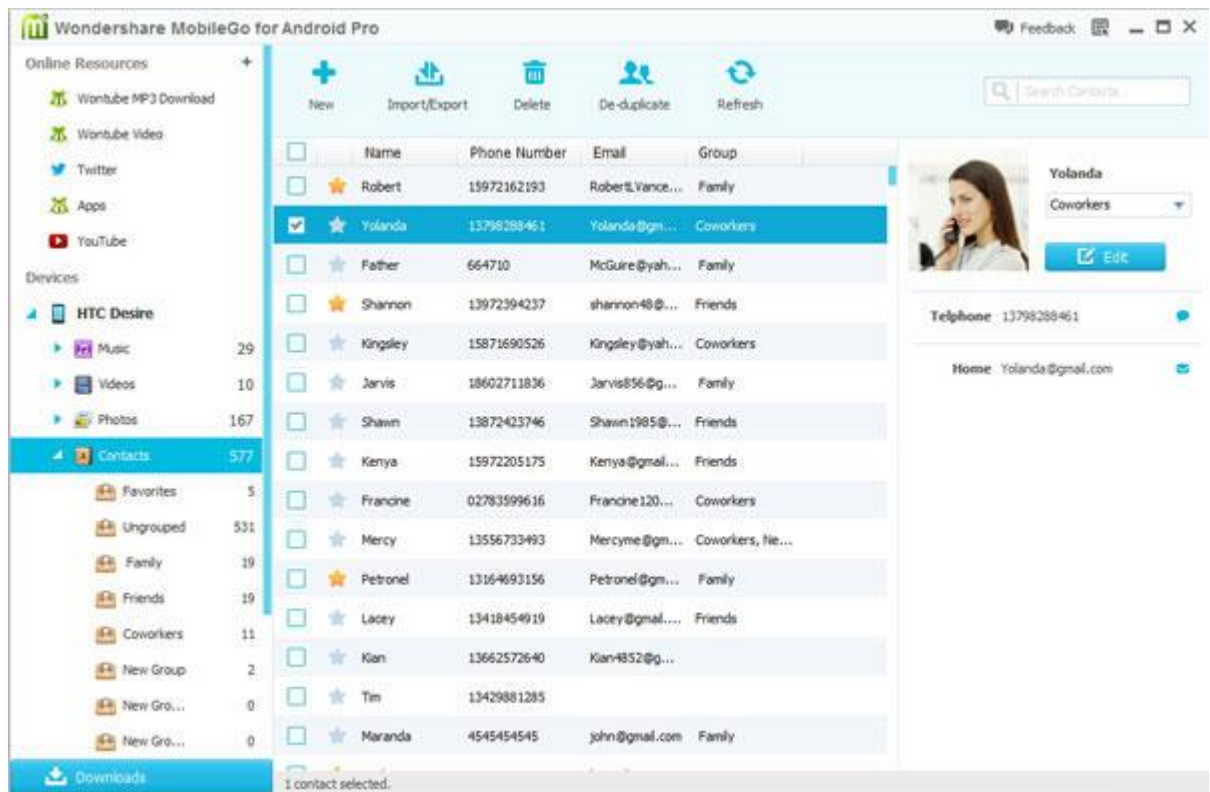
Wondershare MobileGo for Android Pro

Feedback

Online Resources +

Wontube MP3 Download

Wontube Video

Twitter

Apps

YouTube

Devices

HTC Desire

Music 29

Videos 10

Photos 167

Contacts 577

Favorites 5

Ungrouped 531

Family 19

Friends 19

Coworkers 11

New Group 2

New Gro... 0

New Gro... 0

Downloads

New

Import/Export

Delete

De-duplicate

Refresh

Search Contacts

| | | Name | Phone Number | Email | Group |
|---|---|---|---|---|---|
| | | Robert | 15972162193 | RobertLVance... | Family |
| | | Yolanda | 13798288461 | Yolanda@gm... | Coworkers |
| | | Father | 664710 | McGuire@yah... | Family |
| | | Shannon | 13972394237 | shannon48@... | Friends |
| | | Kingsley | 15871690526 | Kingsley@yah... | Coworkers |
| | | Jarvis | 18602711836 | Jarvis856@g... | Family |
| | | Shawn | 13872423746 | Shawn1985@... | Friends |
| | | Kenya | 15972205175 | Kenya@gmail... | Friends |
| | | Francine | 02783599616 | Francine120... | Coworkers |
| | | Mercy | 13556733493 | Mercyme@gm... | Coworkers, Ne... |
| | | Petronel | 13164693156 | Petronel@gm... | Family |
| | | Lacey | 13418454919 | Lacey@gmail.... | Friends |
| | | Kian | 13662572640 | Kian4852@g... | |
| | | Tim | 13429881285 | | |
| | | Maranda | 4545454545 | john@gmail.com | Family |

1 contact selected.

Yolanda

Coworkers

Edit

Telphone 13798288461

Home Yolanda@gmail.com